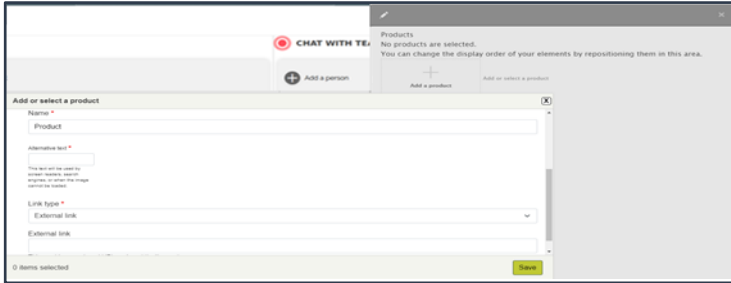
CHAT WITH TE

Add a person

Products
No products are selected.
You can change the display order of your elements by repositioning them in this area.

Add a product

Add or select a product

Add or select a product

Name *

Product

Alternative text *

This text will be used by screen readers, search engines or when the image cannot be loaded.

Link type *

External link

External link

0 items selected

Save